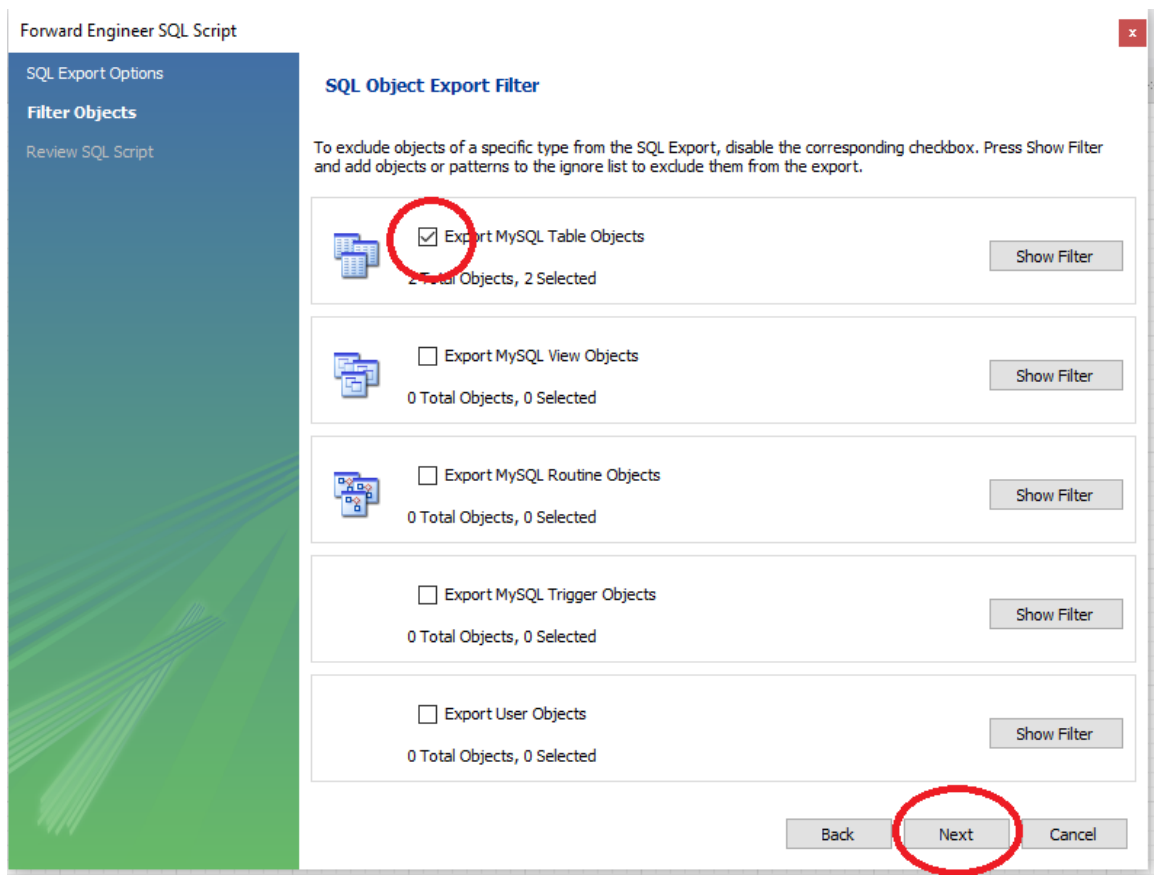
Forward Engineer SQL Script

x

SQL Export Options

Filter Objects

Review SQL Script

SQL Object Export Filter

To exclude objects of a specific type from the SQL Export, disable the corresponding checkbox. Press Show Filter and add objects or patterns to the ignore list to exclude them from the export.

Export MySQL Table Objects

2 Total Objects, 2 Selected

Show Filter

Export MySQL View Objects

0 Total Objects, 0 Selected

Show Filter

Export MySQL Routine Objects

0 Total Objects, 0 Selected

Show Filter

Export MySQL Trigger Objects

0 Total Objects, 0 Selected

Show Filter

Export User Objects

0 Total Objects, 0 Selected

Show Filter

Back

Next

Cancel